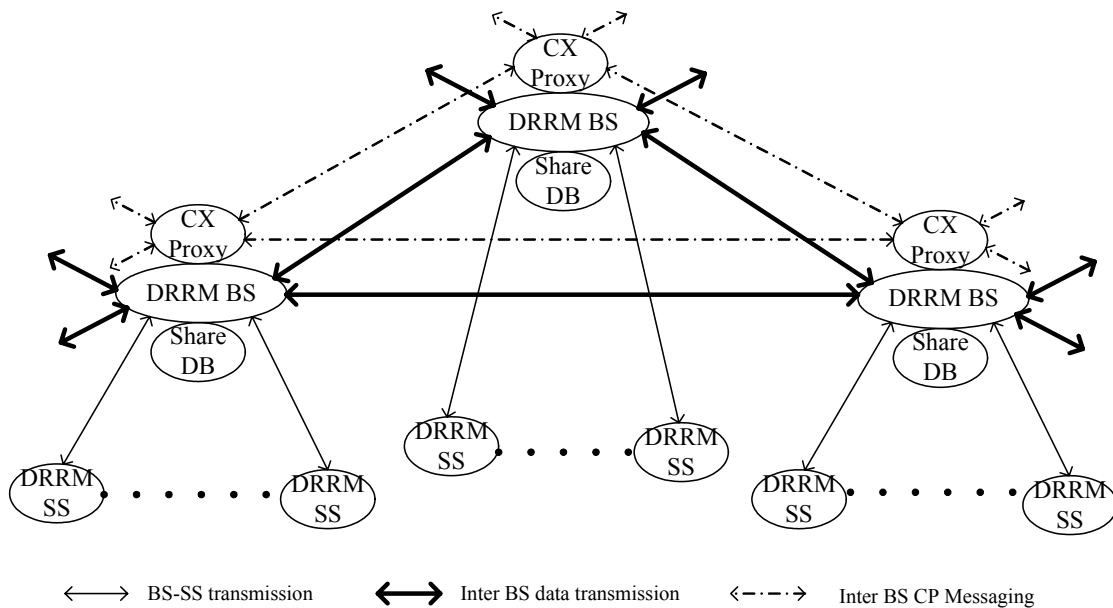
CX Proxy

DRRM BS

Share DB

CX Proxy

DRRM BS

Share DB

CX Proxy

DRRM BS

Share DB

DRRM SS

DRRM SS

DRRM SS

DRRM SS

DRRM SS

DRRM SS

BS-SS transmission

Inter BS data transmission

Inter BS CP Messaging